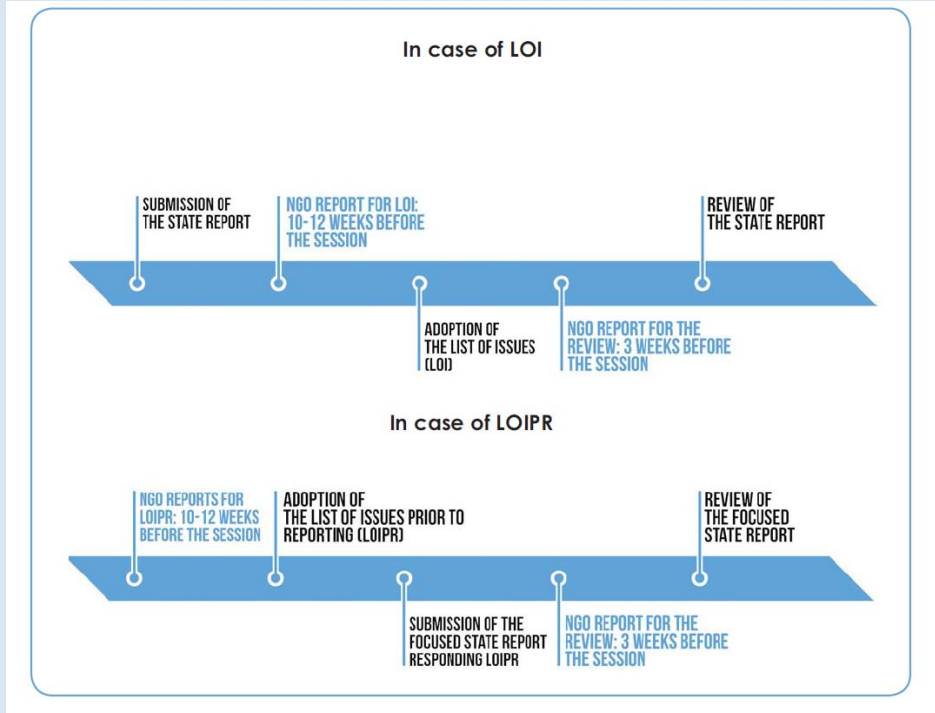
In case of LOI

SUBMISSION OF THE STATE REPORT

NGO REPORT FOR LOI: 10-12 WEEKS BEFORE THE SESSION

REVIEW OF THE STATE REPORT

ADOPTION OF THE LIST OF ISSUES (LOI)

NGO REPORT FOR THE REVIEW: 3 WEEKS BEFORE THE SESSION

In case of LOIPR

NGO REPORTS FOR LOIPR: 10-12 WEEKS BEFORE THE SESSION

ADOPTION OF THE LIST OF ISSUES PRIOR TO REPORTING (LOIPR)

REVIEW OF THE FOCUSED STATE REPORT

SUBMISSION OF THE FOCUSED STATE REPORT RESPONDING LOIPR

NGO REPORT FOR THE REVIEW: 3 WEEKS BEFORE THE SESSION